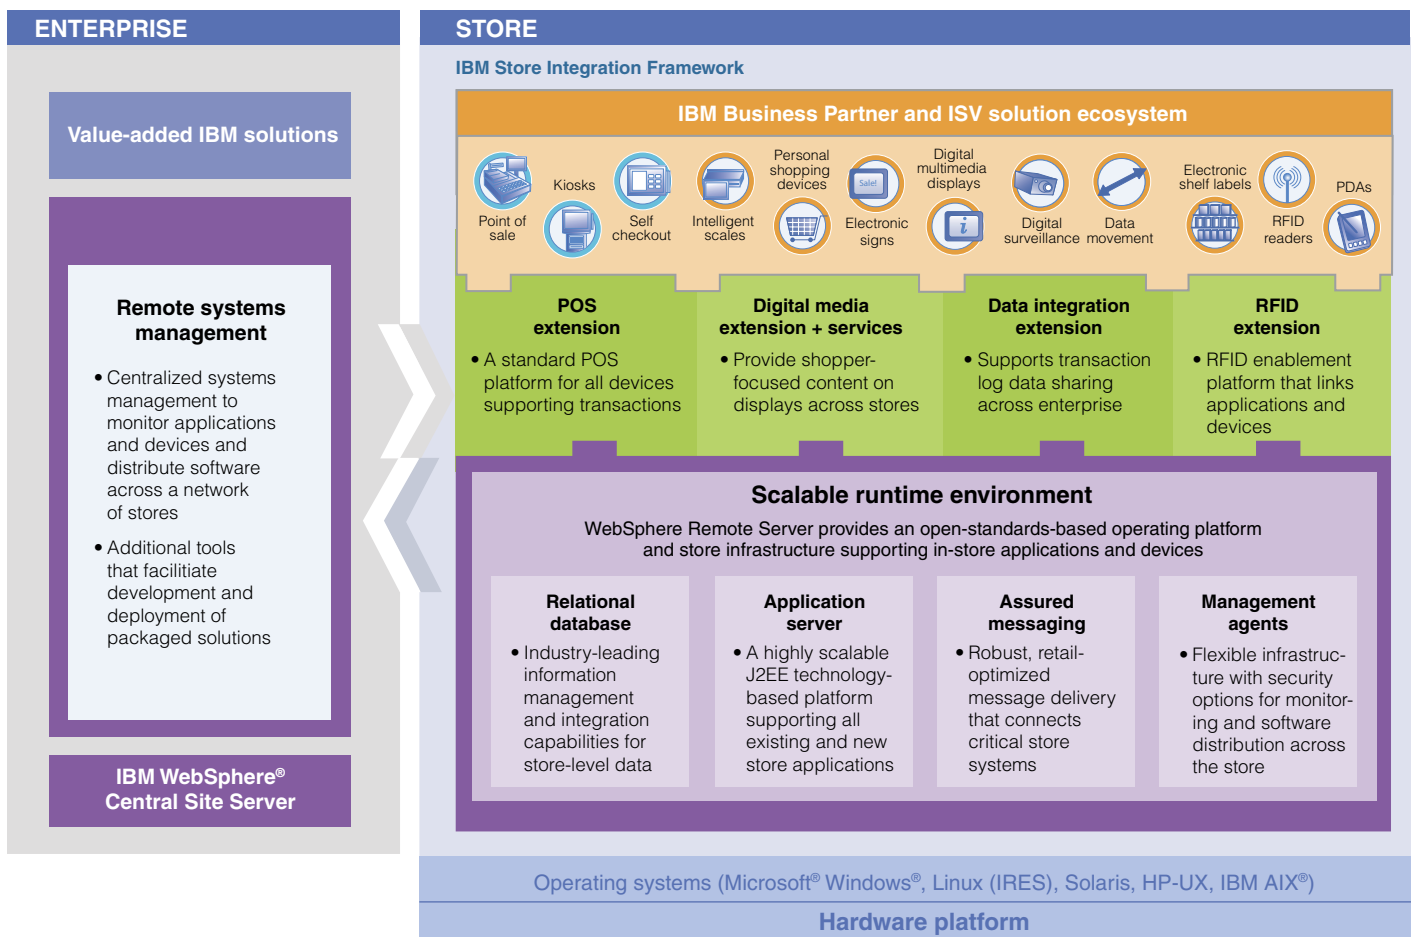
ENTERPRISE

Value-added IBM solutions

Remote systems management

• Centralized systems management to monitor applications and devices and distribute software across a network of stores

• Additional tools that facilitiate development and deployment of packaged solutions

IBM WebSphere® Central Site Server

STORE

IBM Store Integration Framework

IBM Business Partner and ISV solution ecosystem

Point of sale

Kiosks

Self checkout

Intelligent scales

Personal shopping devices

Sale!

Electronic signs

Digital multimedia displays

Digital surveillance

Data movement

Electronic shelf labels

RFID readers

PDAs

POS extension

• A standard POS platform for all devices supporting transactions

Digital media extension + services

• Provide shopper-focused content on displays across stores

Data integration extension

• Supports transaction log data sharing across enterprise

RFID extension

• RFID enablement platform that links applications and devices

Scalable runtime environment

WebSphere Remote Server provides an open-standards-based operating platform and store infrastructure supporting in-store applications and devices

Relational database

• Industry-leading information management and integration capabilities for store-level data

Application server

• A highly scalable J2EE technology-based platform supporting all existing and new store applications

Assured messaging

• Robust, retail-optimized message delivery that connects critical store systems

Management agents

• Flexible infrastructure with security options for monitoring and software distribution across the store

Operating systems (Microsoft® Windows®, Linux (IRES), Solaris, HP-UX, IBM AIX®)

Hardware platform